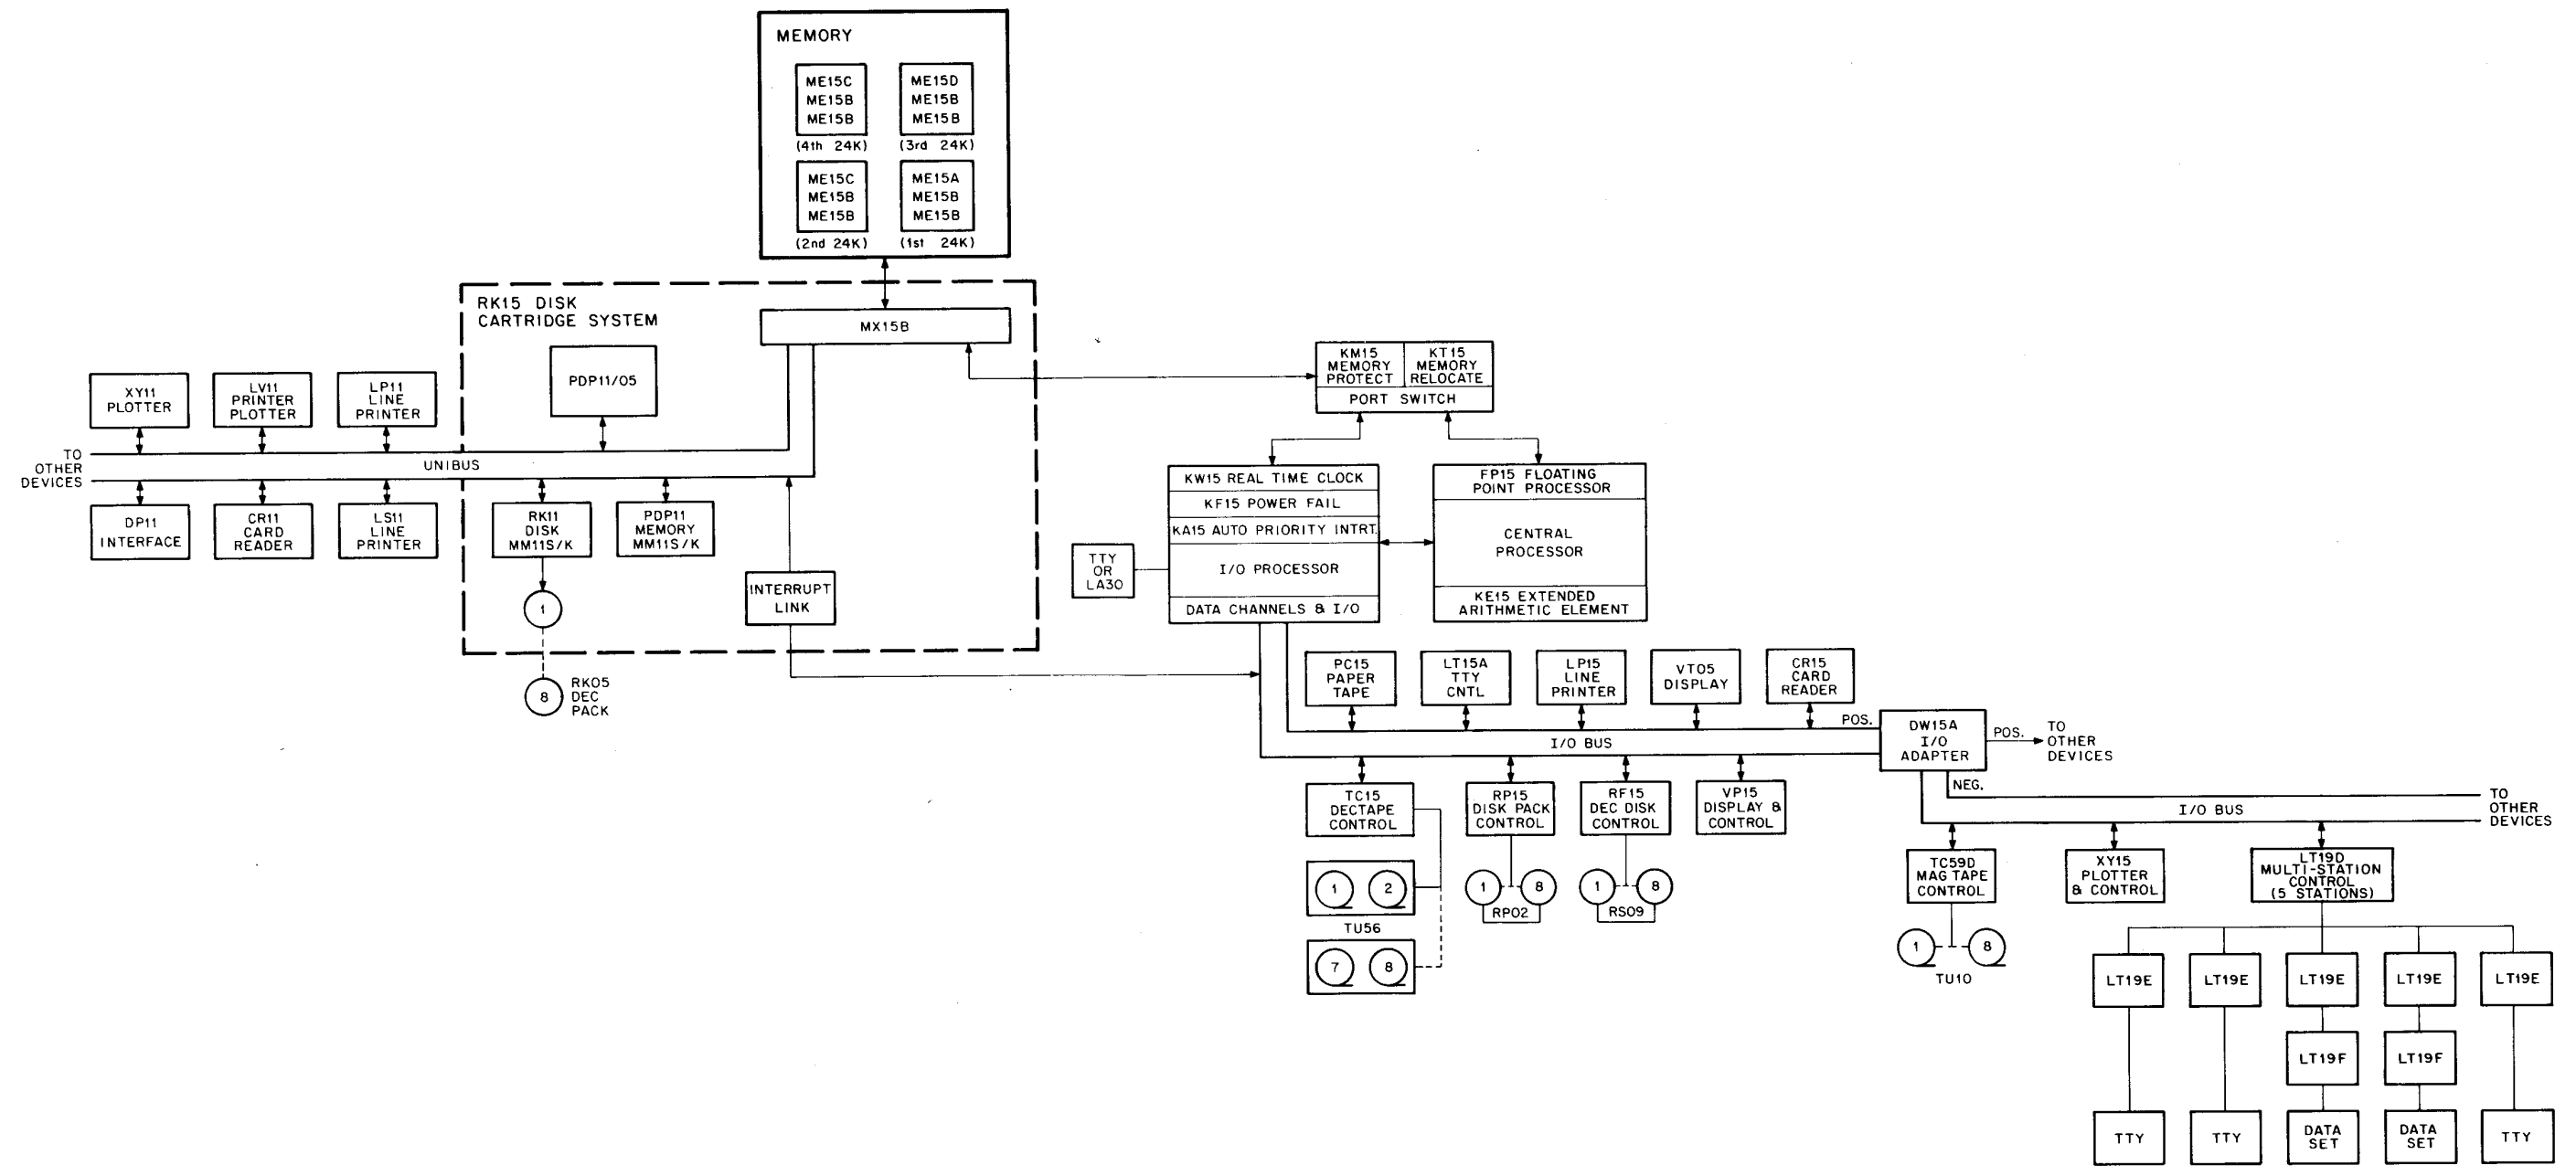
MEMORY

ME15C
ME15B
ME15B
(4th 24K)

ME15D
ME15B
ME15B
(3rd 24K)

ME15C
ME15B
ME15B
(2nd 24K)

ME15A
ME15B
ME15B
(1st 24K)

RK15 DISK
CARTRIDGE SYSTEM

MX15B

PDP11/05

XY11
PLOTTER

LV11
PRINTER
PLOTTER

LP11
LINE
PRINTER

TO
OTHER
DEVICES

UNIBUS

DP11
INTERFACE

CR11
CARD
READER

LS11
LINE
PRINTER

RK11
DISK
MM11S/K

PDP11
MEMORY
MM11S/K

INTERRUPT
LINK

1

8

RK05
DEC
PACK

KM15
MEMORY
PROTECT

KT15
MEMORY
RELOCATE

PORT SWITCH

KW15 REAL TIME CLOCK
KF15 POWER FAIL
KA15 AUTO PRIORITY INTRT.
I/O PROCESSOR
DATA CHANNELS & I/O

TTY
OR
LA30

FP15 FLOATING
POINT PROCESSOR

CENTRAL
PROCESSOR

KE15 EXTENDED
ARITHMETIC ELEMENT

PC15
PAPER
TAPE

LT15A
TTY
CNTL

LP15
LINE
PRINTER

VT05
DISPLAY

CR15
CARD
READER

POS.

DW15A
I/O
ADAPTER

POS.

TO
OTHER
DEVICES

I/O BUS

NEG.

TO
OTHER
DEVICES

I/O BUS

TC15
DECTAPE
CONTROL

RP15
DISK PACK
CONTROL

RF15
DEC DISK
CONTROL

VP15
DISPLAY &
CONTROL

1 2

TU56

7 8

1 8
RP02

1 8
RS09

TC59D
MAG TAPE
CONTROL

1 8
TU10

XY15
PLOTTER
& CONTROL

LT19D
MULTI-STATION
CONTROL
(5 STATIONS)

LT19E
LT19E
LT19E
LT19E
LT19E

LT19F
LT19F

TTY
TTY
DATA
SET
DATA
SET
TTY